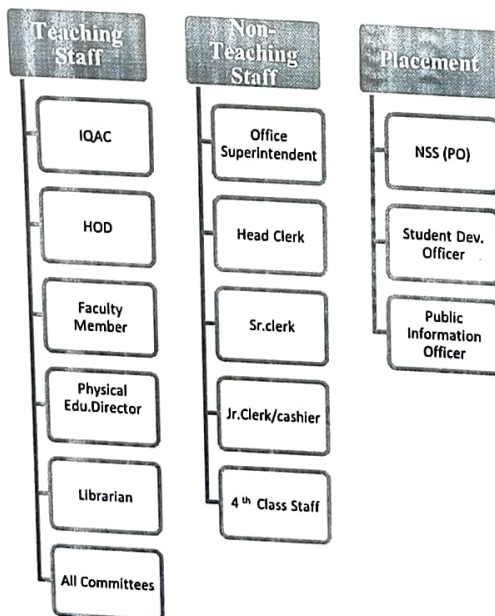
Teaching Staff

IQAC

HOD

Faculty Member

Physical Edu.Director

Librarian

All Committees

Non-Teaching Staff

Office Superintendent

Head Clerk

Sr.clerk

Jr.Clerk/cashier

4$^{th}$ Class Staff

Placement

NSS (PO)

Student Dev. Officer

Public Information Officer